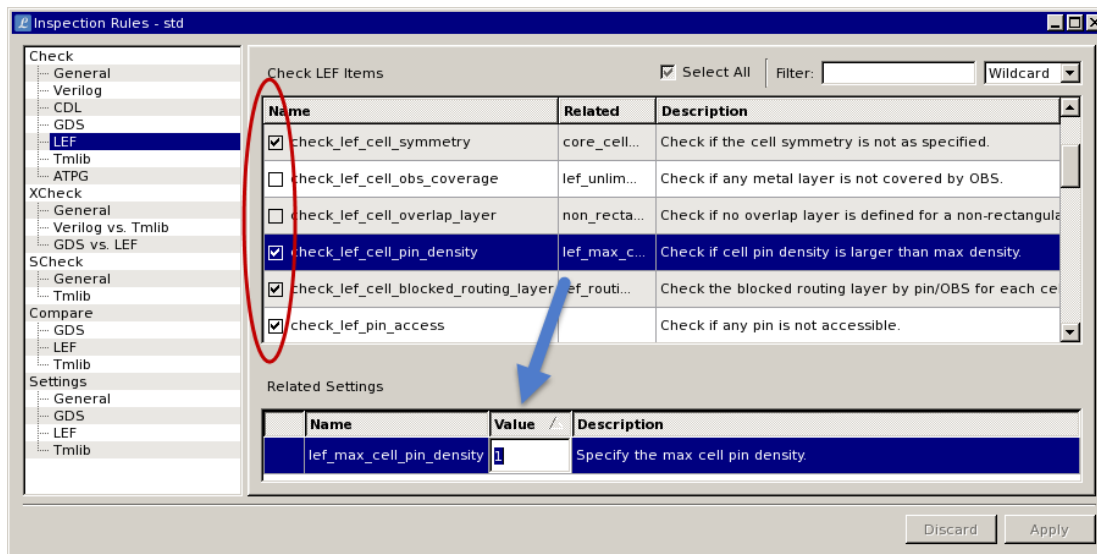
Inspection Rules - std

Check
General
Verilog
CDL
GDS
LEF
Tmlib
ATPG
XCheck
General
Verilog vs. Tmlib
GDS vs. LEF
SCheck
General
Tmlib
Compare
GDS
LEF
Tmlib
Settings
General
GDS
LEF
Tmlib

Check LEF Items

Select All

Filter:

Wildcard

| Name | Related | Description |
|---|---|---|
| check_lef_cell_symmetry | core_cell... | Check if the cell symmetry is not as specified. |
| check_lef_cell_obs_coverage | lef_unlim... | Check if any metal layer is not covered by OBS. |
| check_lef_cell_overlap_layer | non_recta... | Check if no overlap layer is defined for a non-rectangula |
| check_lef_cell_pin_density | lef_max_c... | Check if cell pin density is larger than max density. |
| check_lef_cell_blocked_routing_layer | lef_routi... | Check the blocked routing layer by pin/OBS for each ce |
| check_lef_pin_access | | Check if any pin is not accessible. |

Related Settings

| Name | Value | Description |
|---|---|---|
| lef_max_cell_pin_density | 1 | Specify the max cell pin density. |

Discard

Apply